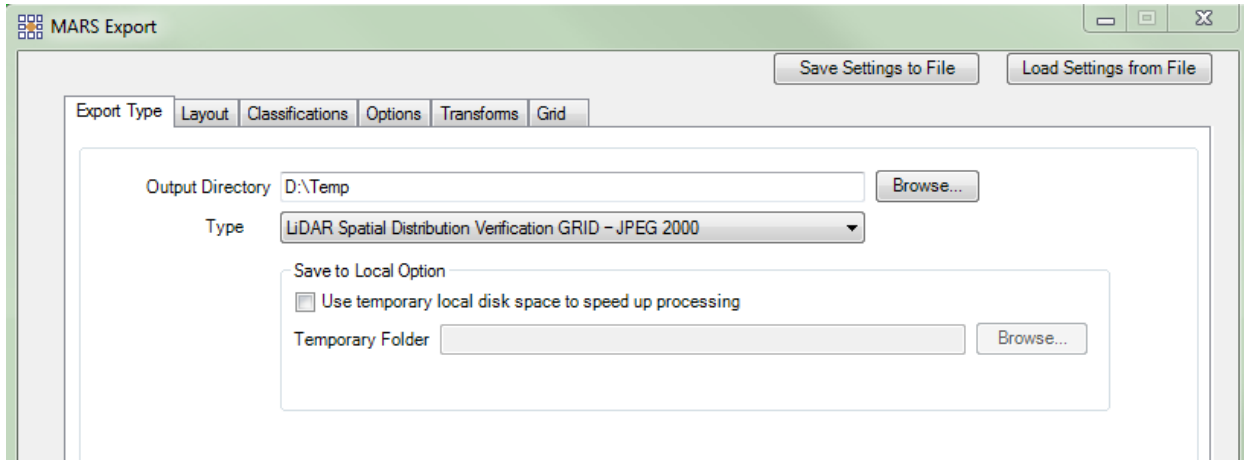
MARS Export

Save Settings to File
Load Settings from File

Export Type | Layout | Classifications | Options | Transforms | Grid

Output Directory D:\Temp
Browse...

Type LiDAR Spatial Distribution Verification GRID – JPEG 2000

Save to Local Option
Use temporary local disk space to speed up processing
Temporary Folder
Browse...